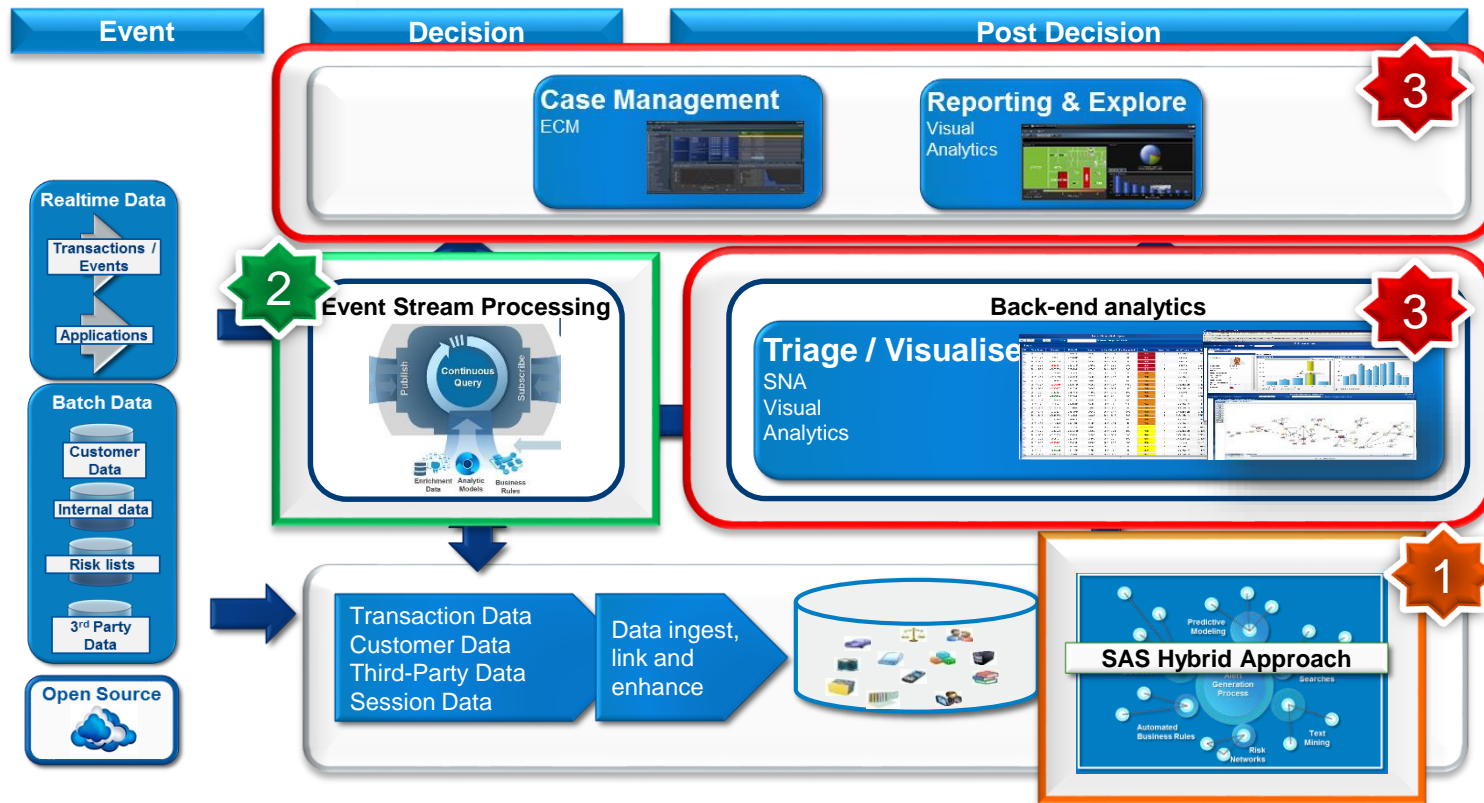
Event

Decision

Post Decision

Case Management
ECM

Reporting & Explore
Visual Analytics

3

Realtime Data

Transactions / Events

Applications

Batch Data

Customer Data

Internal data

Risk lists

3$^{rd}$ Party Data

Open Source

2

Event Stream Processing

Publish

Continuous Query

Subscribe

Enrichment Data

Analytic Models

Business Rules

Back-end analytics

3

Triage / Visualise
SNA
Visual Analytics

Transaction Data
Customer Data
Third-Party Data
Session Data

Data ingest, link and enhance

1

Predictive Modeling

SAS Hybrid Approach

Alert Generation Process

Searches

Automated Business Rules

Text Mining

Risk Networks